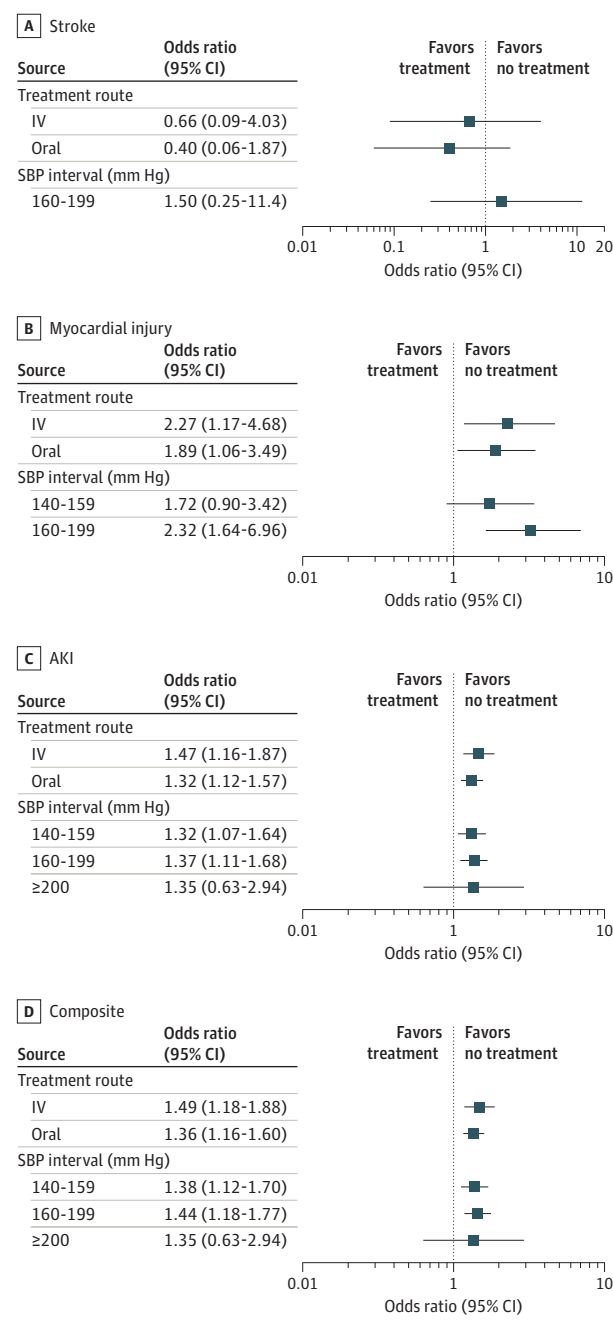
A Stroke

| Source | Odds ratio (95% CI) |
|---|---|
| Treatment route | |
| IV | 0.66 (0.09-4.03) |
| Oral | 0.40 (0.06-1.87) |
| SBP interval (mm Hg) | |
| 160-199 | 1.50 (0.25-11.4) |

Favors treatment
Favors no treatment

0.01 0.1 1 10 20
Odds ratio (95% CI)

B Myocardial injury

| Source | Odds ratio (95% CI) |
|---|---|
| Treatment route | |
| IV | 2.27 (1.17-4.68) |
| Oral | 1.89 (1.06-3.49) |
| SBP interval (mm Hg) | |
| 140-159 | 1.72 (0.90-3.42) |
| 160-199 | 2.32 (1.64-6.96) |

Favors treatment
Favors no treatment

0.01 1 10
Odds ratio (95% CI)

C AKI

| Source | Odds ratio (95% CI) |
|---|---|
| Treatment route | |
| IV | 1.47 (1.16-1.87) |
| Oral | 1.32 (1.12-1.57) |
| SBP interval (mm Hg) | |
| 140-159 | 1.32 (1.07-1.64) |
| 160-199 | 1.37 (1.11-1.68) |
| ≥200 | 1.35 (0.63-2.94) |

Favors treatment
Favors no treatment

0.01 1 10
Odds ratio (95% CI)

D Composite

| Source | Odds ratio (95% CI) |
|---|---|
| Treatment route | |
| IV | 1.49 (1.18-1.88) |
| Oral | 1.36 (1.16-1.60) |
| SBP interval (mm Hg) | |
| 140-159 | 1.38 (1.12-1.70) |
| 160-199 | 1.44 (1.18-1.77) |
| ≥200 | 1.35 (0.63-2.94) |

Favors treatment
Favors no treatment

0.01 1 10
Odds ratio (95% CI)